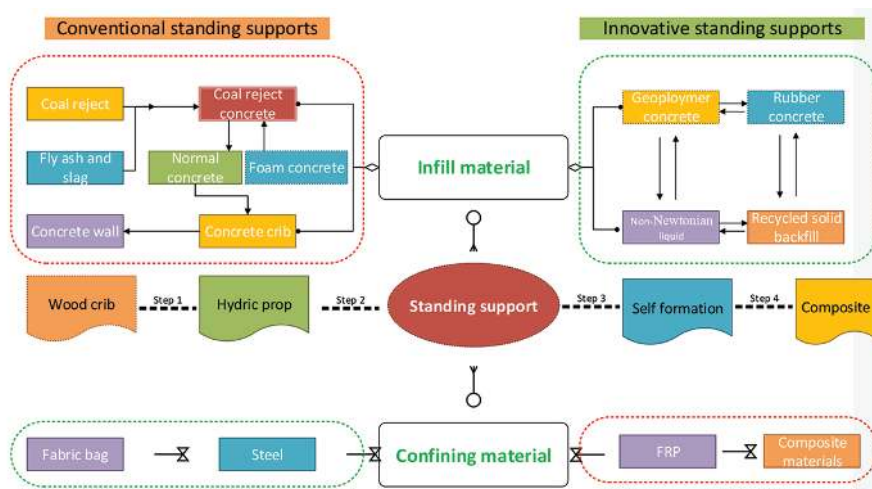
Conventional standing supports

Innovative standing supports

Coal reject

Coal reject concrete

Fly ash and slag

Normal concrete

Foam concrete

Concrete wall

Concrete crib

Infill material

Geoploymer concrete

Rubber concrete

Non-Newtonian liquid

Recycled solid backfill

Wood crib

Step 1

Hydric prop

Step 2

Standing support

Step 3

Self formation

Step 4

Composite

Fabric bag

Steel

Confining material

FRP

Composite materials